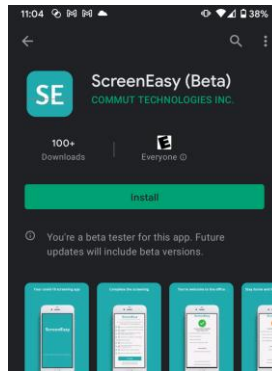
11:04 38%

SE

ScreenEasy (Beta)
COMMUT TECHNOLOGIES INC.

100+
Downloads

E
Everyone ⓘ

Install

ⓘ You're a beta tester for this app. Future updates will include beta versions.

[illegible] | Complete the screening | You're welcome in the office | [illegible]